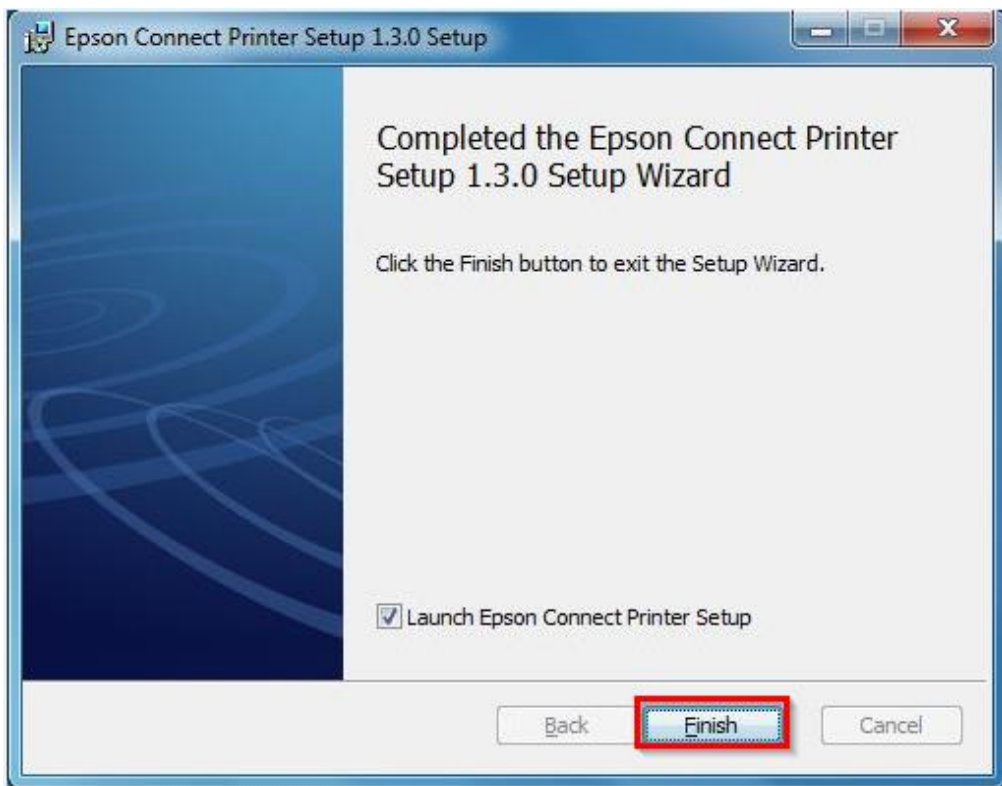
Epson Connect Printer Setup 1.3.0 Setup

Completed the Epson Connect Printer Setup 1.3.0 Setup Wizard

Click the Finish button to exit the Setup Wizard.

Launch Epson Connect Printer Setup

Back

Finish

Cancel